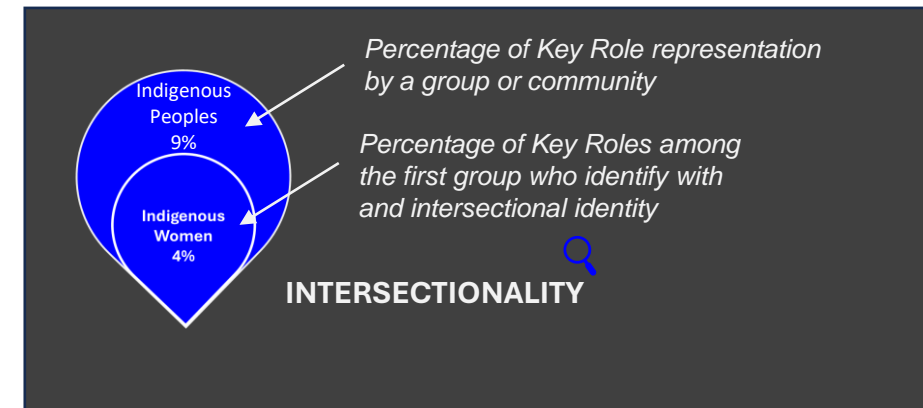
Indigenous Peoples 9%

Indigenous Women 4%

Percentage of Key Role representation by a group or community

Percentage of Key Roles among the first group who identify with and intersectional identity

INTERSECTIONALITY